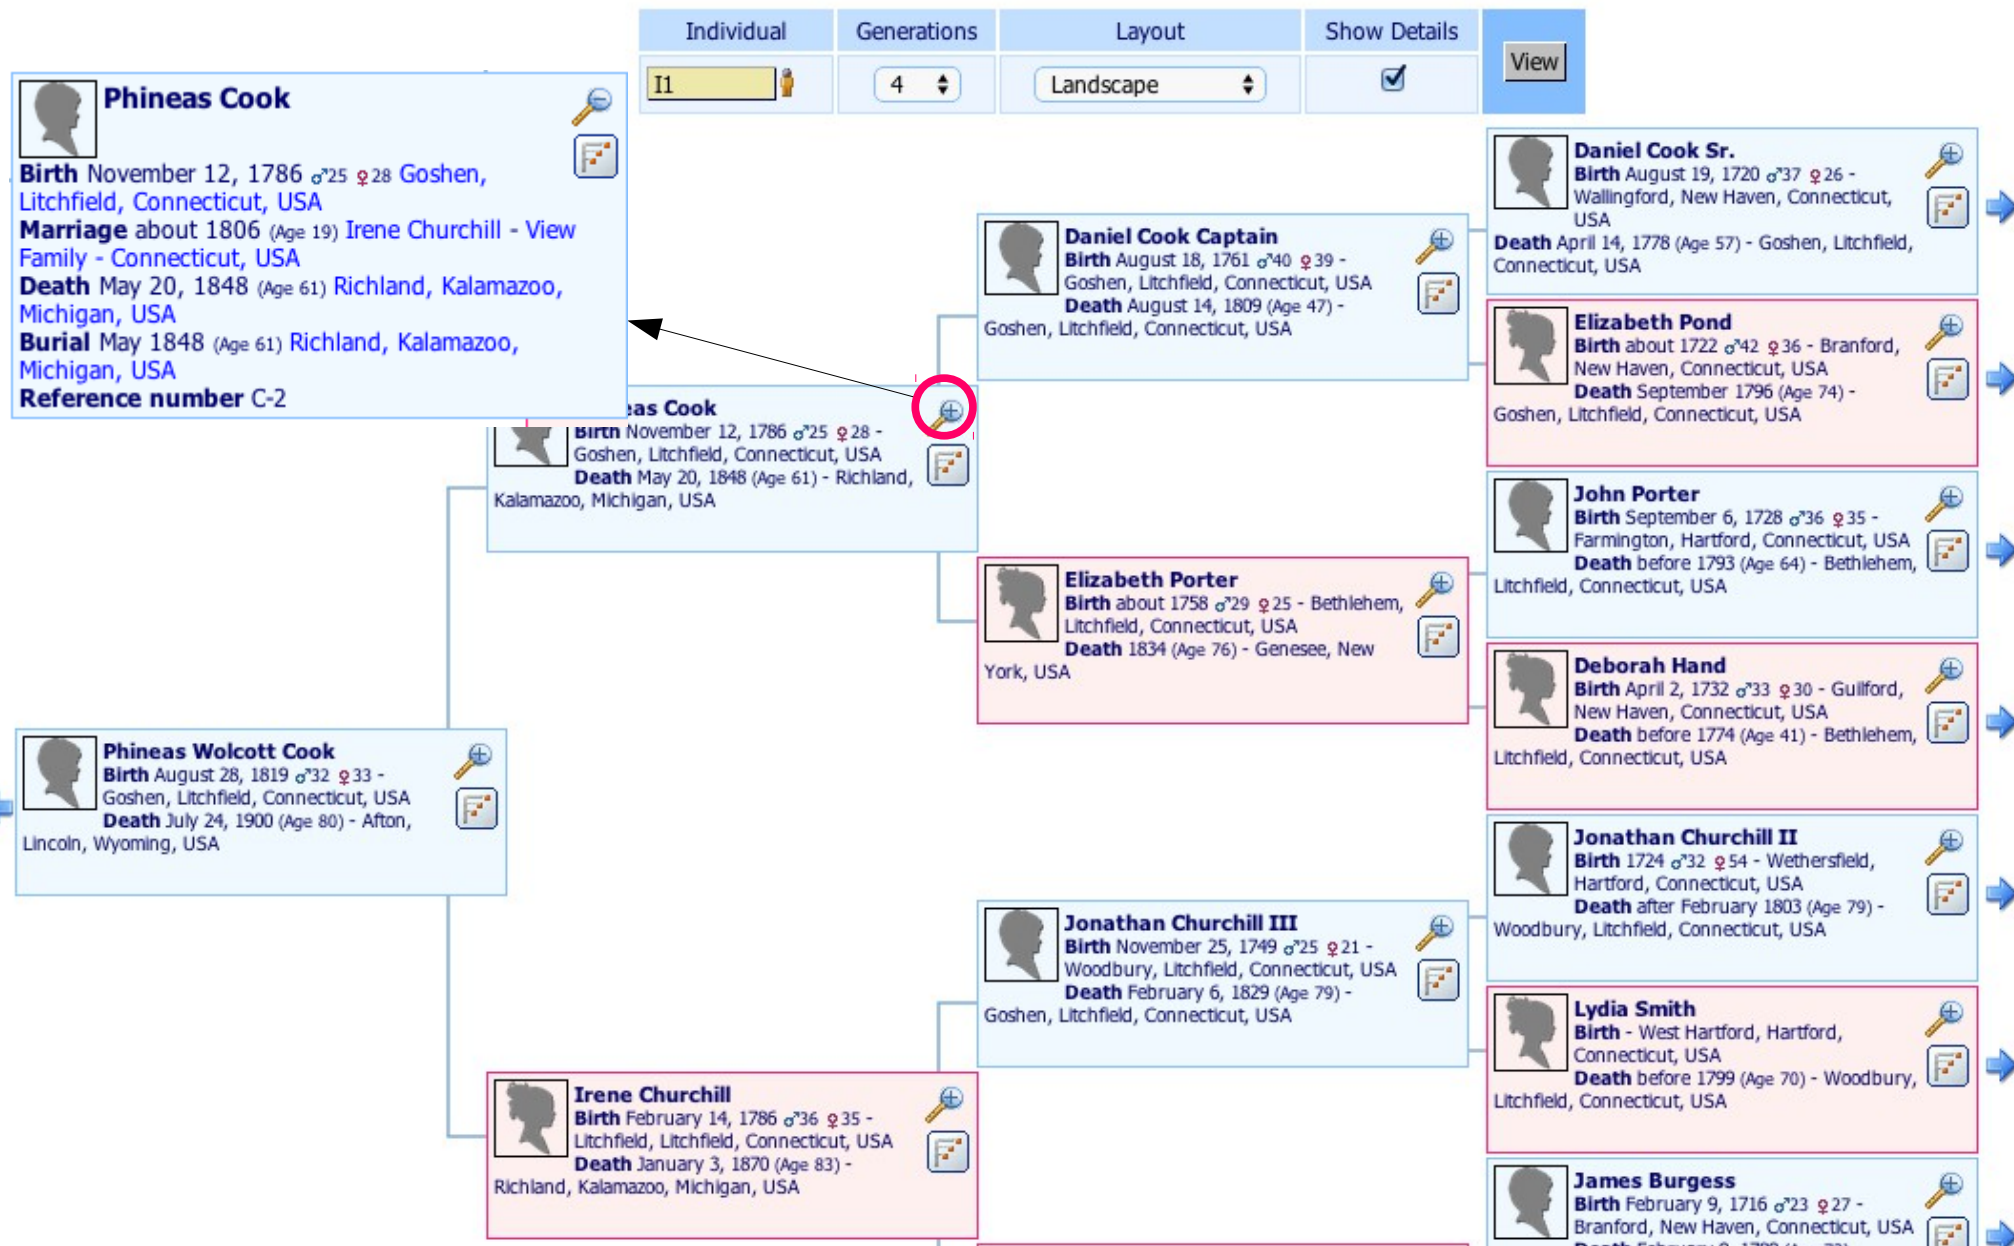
| Individual | Generations | Layout | Show Details | View |
|---|---|---|---|---|
| I1 | 4 | Landscape | ☑ | |

Phineas Cook
Birth November 12, 1786 ♂25 ♀28 Goshen, Litchfield, Connecticut, USA
Marriage about 1806 (Age 19) Irene Churchill - View Family - Connecticut, USA
Death May 20, 1848 (Age 61) Richland, Kalamazoo, Michigan, USA
Burial May 1848 (Age 61) Richland, Kalamazoo, Michigan, USA
Reference number C-2

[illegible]as Cook
Birth November 12, 1786 ♂25 ♀28 - Goshen, Litchfield, Connecticut, USA
Death May 20, 1848 (Age 61) - Richland, Kalamazoo, Michigan, USA

Phineas Wolcott Cook
Birth August 28, 1819 ♂32 ♀33 - Goshen, Litchfield, Connecticut, USA
Death July 24, 1900 (Age 80) - Afton, Lincoln, Wyoming, USA

Irene Churchill
Birth February 14, 1786 ♂36 ♀35 - Litchfield, Litchfield, Connecticut, USA
Death January 3, 1870 (Age 83) - Richland, Kalamazoo, Michigan, USA

Daniel Cook Captain
Birth August 18, 1761 ♂40 ♀39 - Goshen, Litchfield, Connecticut, USA
Death August 14, 1809 (Age 47) - Goshen, Litchfield, Connecticut, USA

Elizabeth Porter
Birth about 1758 ♂29 ♀25 - Bethlehem, Litchfield, Connecticut, USA
Death 1834 (Age 76) - Genesee, New York, USA

Jonathan Churchill III
Birth November 25, 1749 ♂25 ♀21 - Woodbury, Litchfield, Connecticut, USA
Death February 6, 1829 (Age 79) - Goshen, Litchfield, Connecticut, USA

Daniel Cook Sr.
Birth August 19, 1720 ♂37 ♀26 - Wallingford, New Haven, Connecticut, USA
Death April 14, 1778 (Age 57) - Goshen, Litchfield, Connecticut, USA

Elizabeth Pond
Birth about 1722 ♂42 ♀36 - Branford, New Haven, Connecticut, USA
Death September 1796 (Age 74) - Goshen, Litchfield, Connecticut, USA

John Porter
Birth September 6, 1728 ♂36 ♀35 - Farmington, Hartford, Connecticut, USA
Death before 1793 (Age 64) - Bethlehem, Litchfield, Connecticut, USA

Deborah Hand
Birth April 2, 1732 ♂33 ♀30 - Guilford, New Haven, Connecticut, USA
Death before 1774 (Age 41) - Bethlehem, Litchfield, Connecticut, USA

Jonathan Churchill II
Birth 1724 ♂32 ♀54 - Wethersfield, Hartford, Connecticut, USA
Death after February 1803 (Age 79) - Woodbury, Litchfield, Connecticut, USA

Lydia Smith
Birth - West Hartford, Hartford, Connecticut, USA
Death before 1799 (Age 70) - Woodbury, Litchfield, Connecticut, USA

James Burgess
Birth February 9, 1716 ♂23 ♀27 - Branford, New Haven, Connecticut, USA
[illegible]